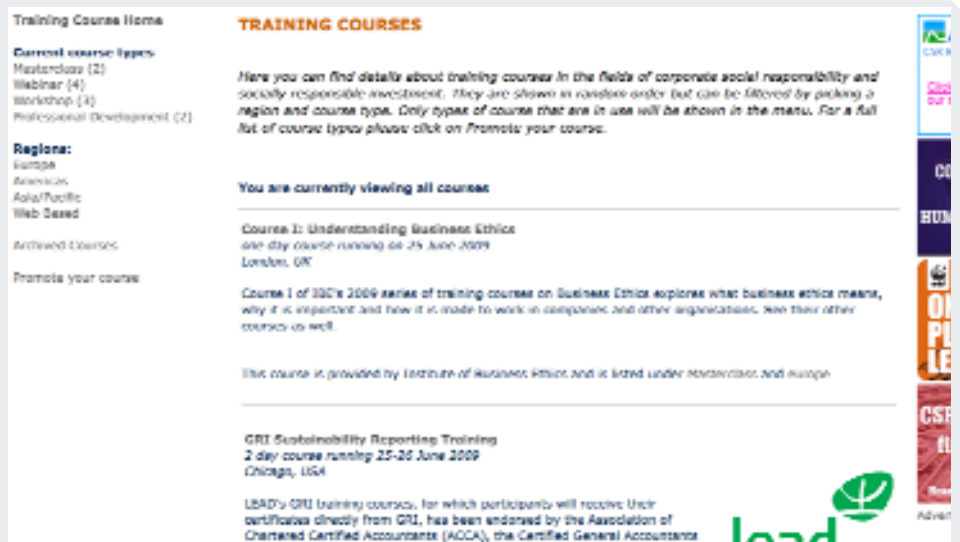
Training Course Home

Current course types
Masterclass (2)
Webinar (4)
Workshop (3)
Professional Development (2)

Regions:
Europe
Americas
Asia/Pacific
Web Based

Archived Courses

Promote your course

TRAINING COURSES

Here you can find details about training courses in the fields of corporate social responsibility and socially responsible investment. They are shown in random order but can be filtered by picking a region and course type. Only types of course that are in use will be shown in the menu. For a full list of course types please click on Promote your course.

You are currently viewing all courses

Course I: Understanding Business Ethics
one day course running on 25 June 2009
London, UK

Course I of IBE's 2009 series of training courses on Business Ethics explores what business ethics means, why it is important and how it is made to work in companies and other organisations. See their other courses as well.

This course is provided by Institute of Business Ethics and is listed under Masterclass and Europe

GRI Sustainability Reporting Training
2 day course running 25-26 June 2009
Chicago, USA

LEAD's GRI training courses, for which participants will receive their certificates directly from GRI, has been endorsed by the Association of Chartered Certified Accountants (ACCA), the Certified General Accountants

lead

CSR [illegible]

Click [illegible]
our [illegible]

CO
HUM

ON
PL
LE

CSR
fL

Adver